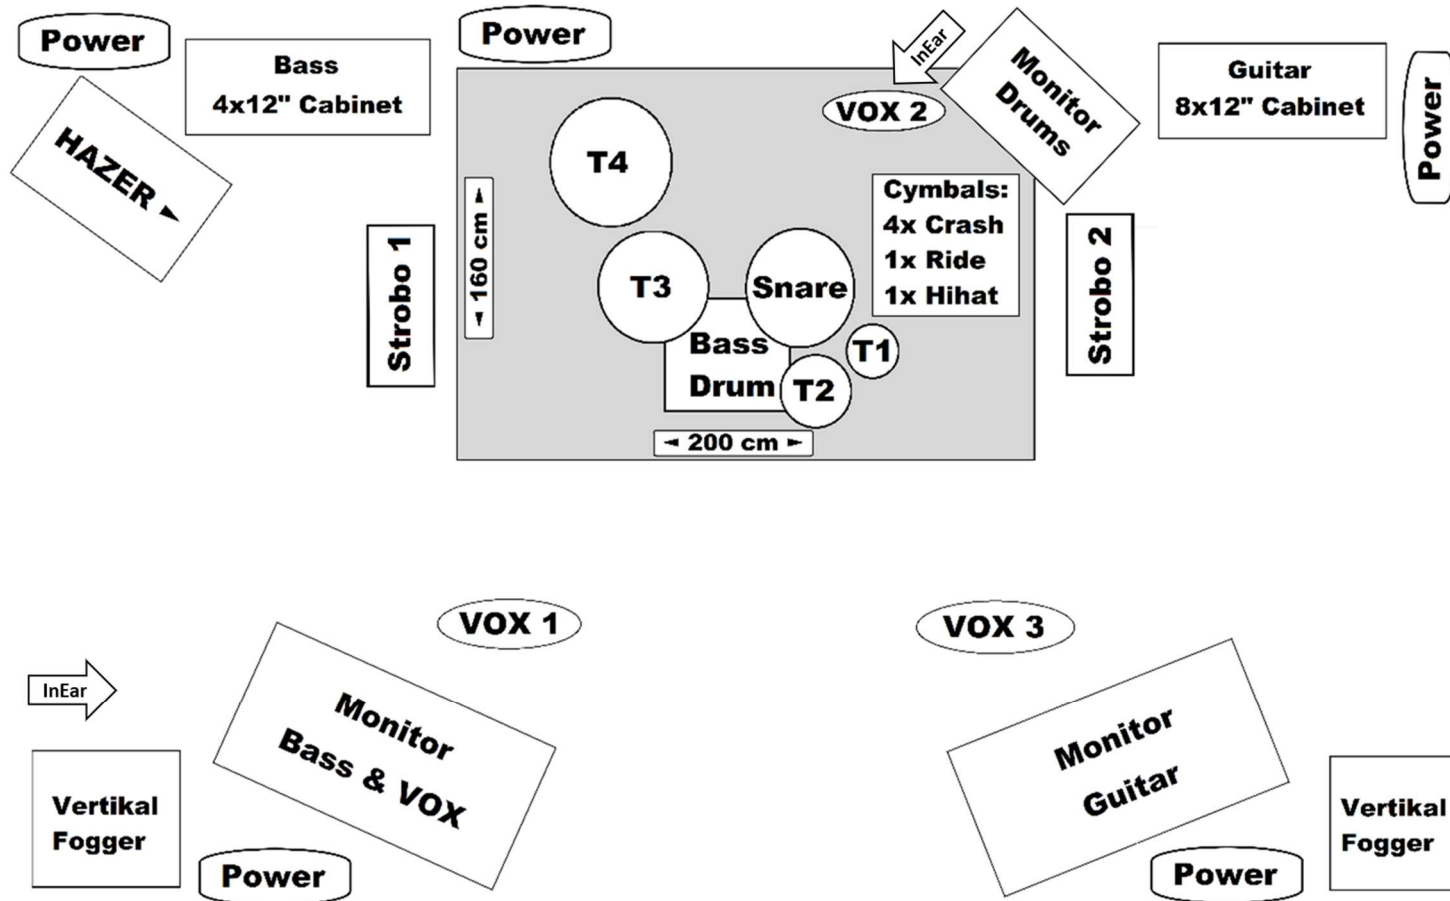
Power

Bass 4x12" Cabinet

HAZER

Power

InEar

Monitor Drums

VOX 2

Guitar 8x12" Cabinet

Power

T4

160 cm

Strobo 1

Cymbals:
4x Crash
1x Ride
1x Hihat

Strobo 2

T3

Snare

Bass Drum

T1

T2

200 cm

VOX 1

VOX 3

InEar

Monitor Bass & VOX

Monitor Guitar

Vertikal Fogger

Power

Power

Vertikal Fogger